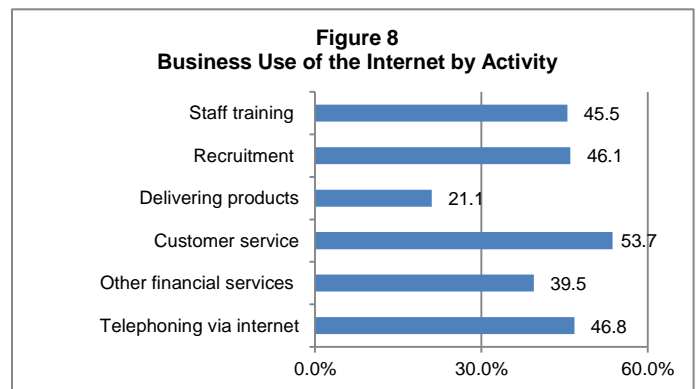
Figure 8
Business Use of the Internet by Activity

Staff training 45.5
Recruitment 46.1
Delivering products 21.1
Customer service 53.7
Other financial services 39.5
Telephoning via internet 46.8

0.0% 30.0% 60.0%